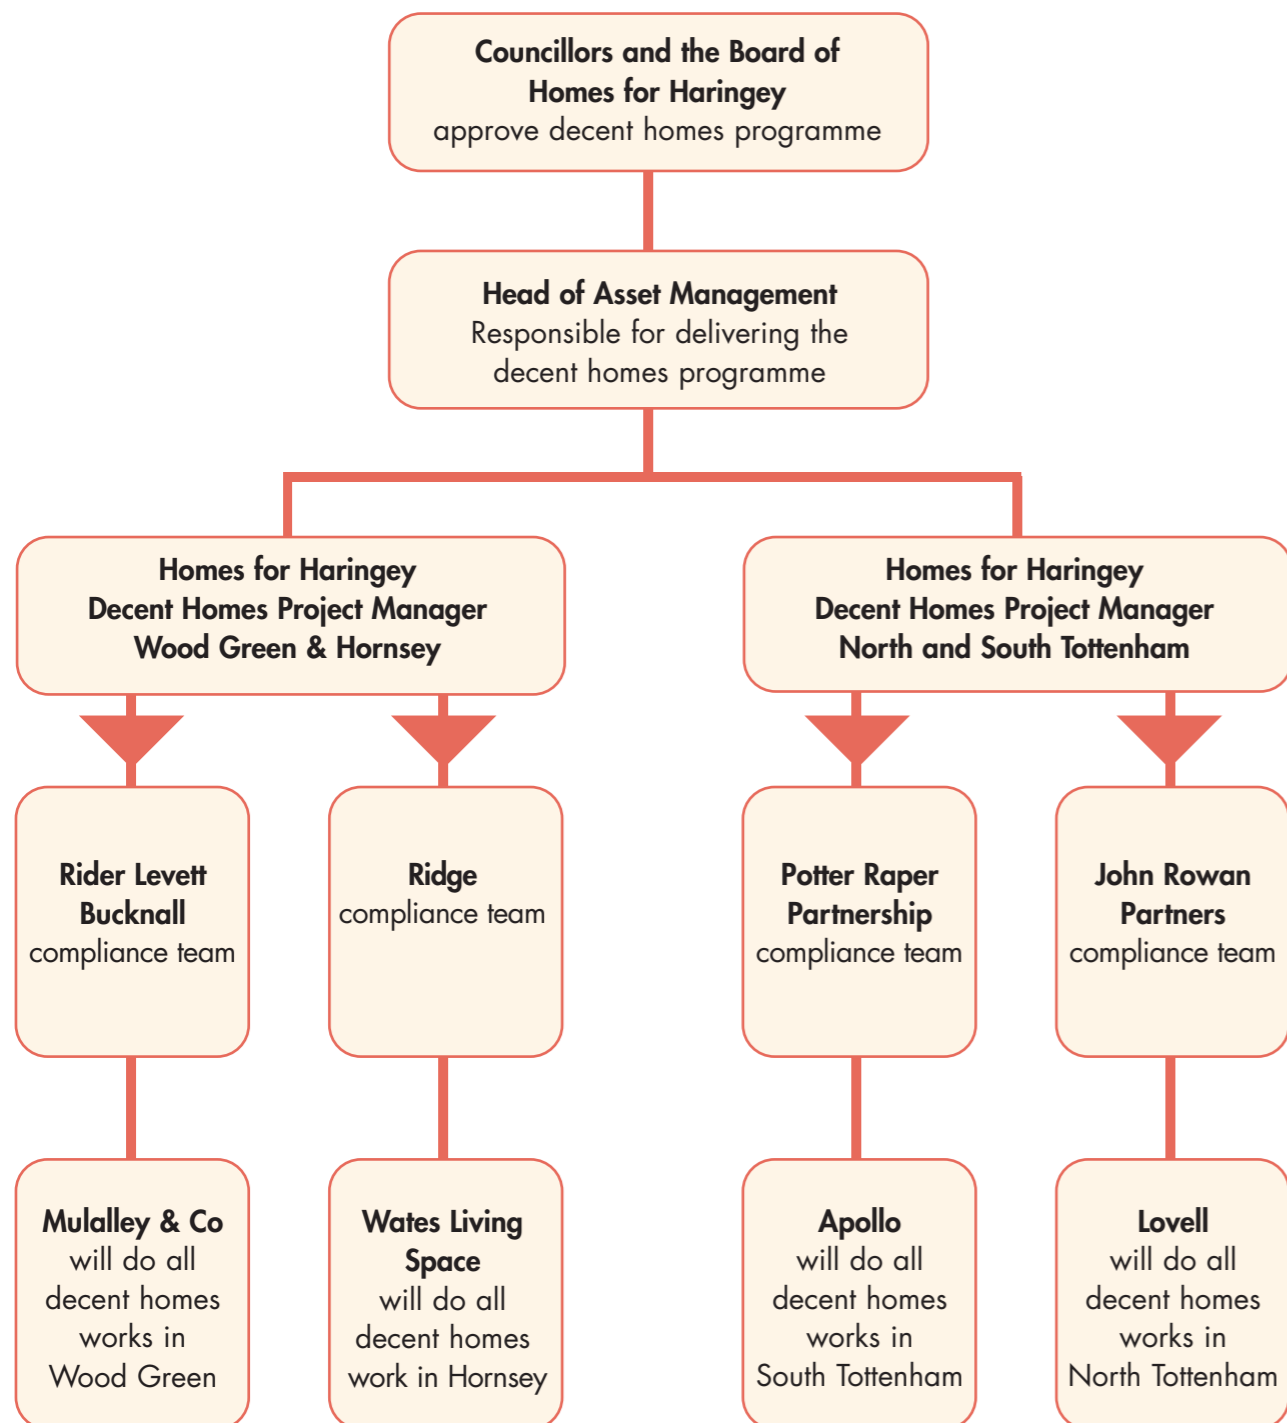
**Councillors and the Board of Homes for Haringey**
approve decent homes programme

**Head of Asset Management**
Responsible for delivering the decent homes programme

**Homes for Haringey Decent Homes Project Manager Wood Green & Hornsey**

**Homes for Haringey Decent Homes Project Manager North and South Tottenham**

**Rider Levett Bucknall**
compliance team

**Ridge**
compliance team

**Potter Raper Partnership**
compliance team

**John Rowan Partners**
compliance team

**Mulalley & Co**
will do all decent homes works in Wood Green

**Wates Living Space**
will do all decent homes work in Hornsey

**Apollo**
will do all decent homes works in South Tottenham

**Lovell**
will do all decent homes works in North Tottenham